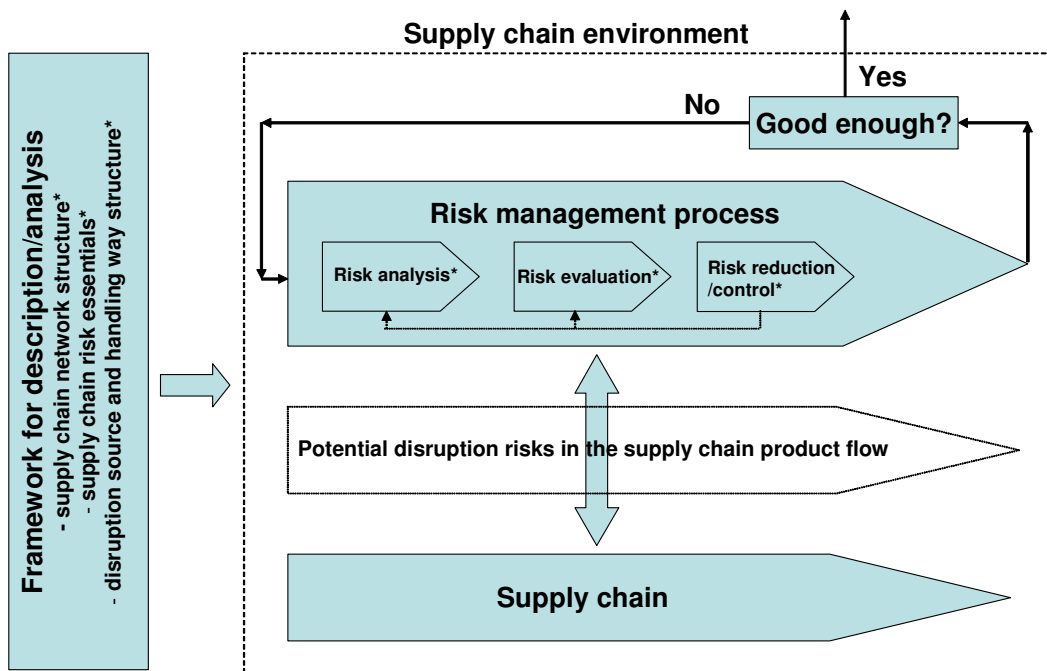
Framework for description/analysis
- supply chain network structure*
- supply chain risk essentials*
- disruption source and handling way structure*

Supply chain environment

Yes

No

Good enough?

Risk management process

Risk analysis*

Risk evaluation*

Risk reduction /control*

Potential disruption risks in the supply chain product flow

Supply chain